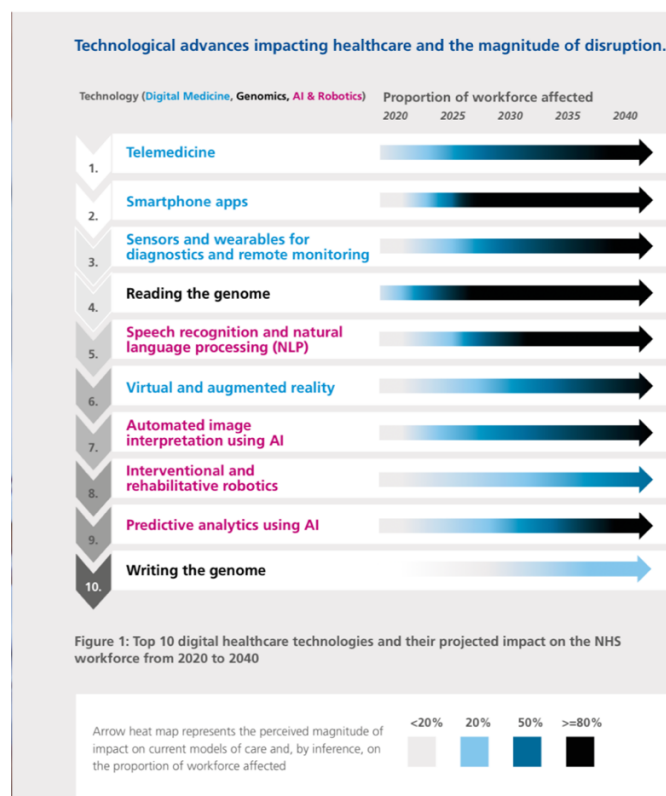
Technological advances impacting healthcare and the magnitude of disruption.

Technology (Digital Medicine, Genomics, AI & Robotics)

Proportion of workforce affected

2020 2025 2030 2035 2040

1. Telemedicine

2. Smartphone apps

3. Sensors and wearables for diagnostics and remote monitoring

4. Reading the genome

5. Speech recognition and natural language processing (NLP)

6. Virtual and augmented reality

7. Automated image interpretation using AI

8. Interventional and rehabilitative robotics

9. Predictive analytics using AI

10. Writing the genome

Figure 1: Top 10 digital healthcare technologies and their projected impact on the NHS workforce from 2020 to 2040

Arrow heat map represents the perceived magnitude of impact on current models of care and, by inference, on the proportion of workforce affected

<20% 20% 50% >=80%